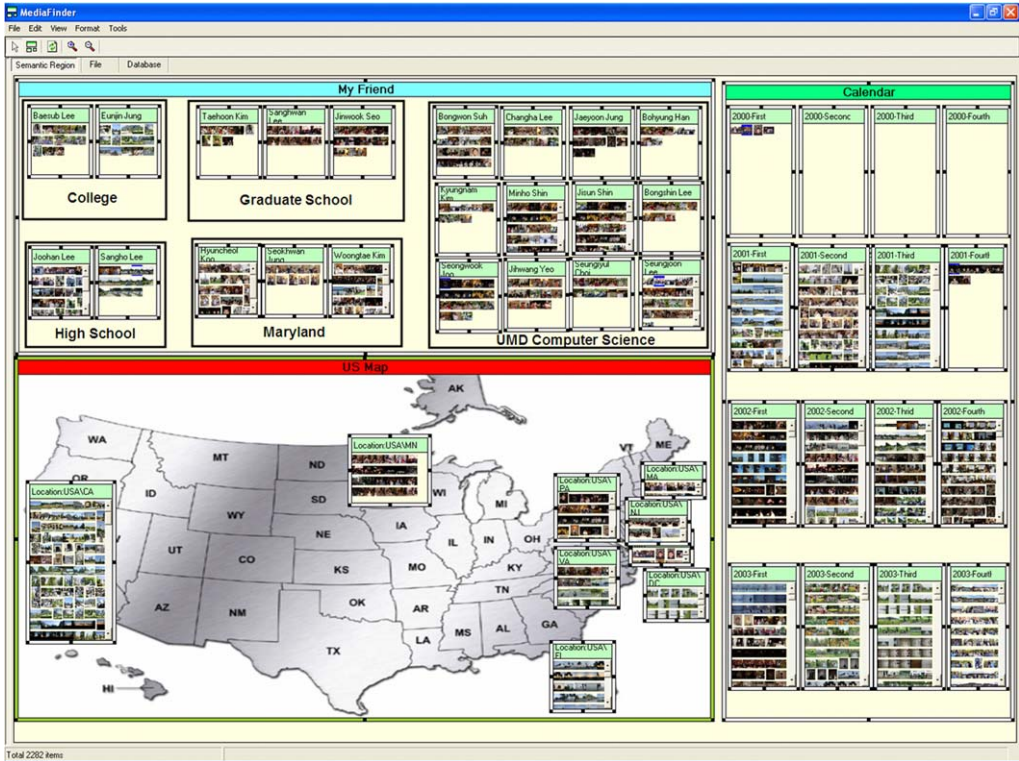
MediaFinder

File Edit View Format Tools

Semantic Region File Database

My Friend

Baesub Lee Eunjin Jung

College

Taehoon Kim Sanghwan Lee Jinwook Seo

Graduate School

Bongwon Suh Changha Lee Jaeyoon Jung Bohyung Han

Kyungnam Kim Minho Shin Jisun Shin Bongshin Lee

Seongwook Joo Jihwang Yeo Seungyul Choi Seungjoon Lee

UMD Computer Science

Joohan Lee Sangho Lee

High School

Hyuncheol Koo Seokhwan Jung Woongtae Kim

Maryland

Calendar

2000-First 2000-Seconc 2000-Third 2000-Fourth

2001-First 2001-Second 2001-Third 2001-Fourtl

2002-First 2002-Second 2002-Third 2002-Fourth

2003-First 2003-Second 2003-Third 2003-Fourtl

US Map

AK

WA MT ND OR ID SD WY NE UT CO KS AZ NM OK TX MN IA MO AR LA WI IL MI IN OH KY TN MS AL GA VT ME HI

Location:USA\MN

Location:USA\CA

Location:USA\PA

Location:USA\MA

Location:USA\NJ

Location:USA\DC

Location:USA\VA

Location:USA\

Location:USA\FL

Total 2282 items